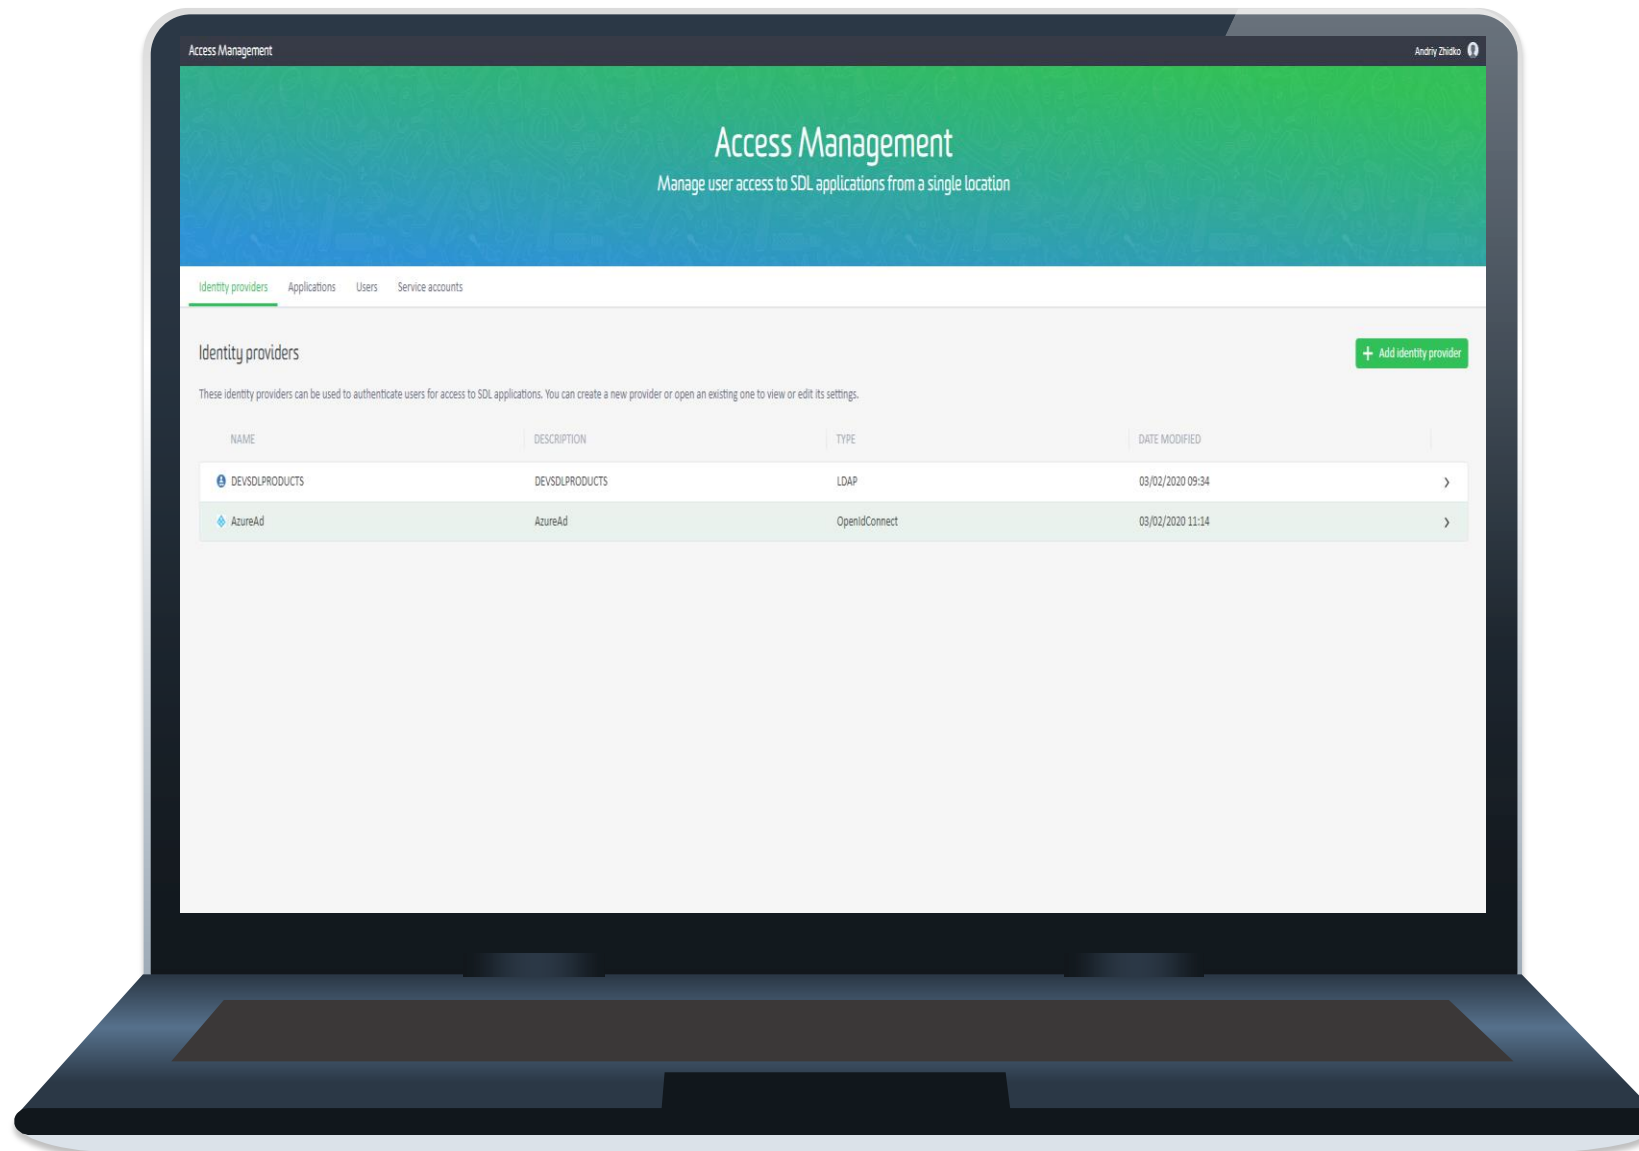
Access Management

Andriy Zhidko

Access Management

Manage user access to SDL applications from a single location

Identity providers Applications Users Service accounts

Identity providers

+ Add identity provider

These identity providers can be used to authenticate users for access to SDL applications. You can create a new provider or open an existing one to view or edit its settings.

| NAME | DESCRIPTION | TYPE | DATE MODIFIED | |
|---|---|---|---|---|
| DEVSDLPRODUCTS | DEVSDLPRODUCTS | LDAP | 03/02/2020 09:34 | › |
| AzureAd | AzureAd | OpenIdConnect | 03/02/2020 11:14 | › |